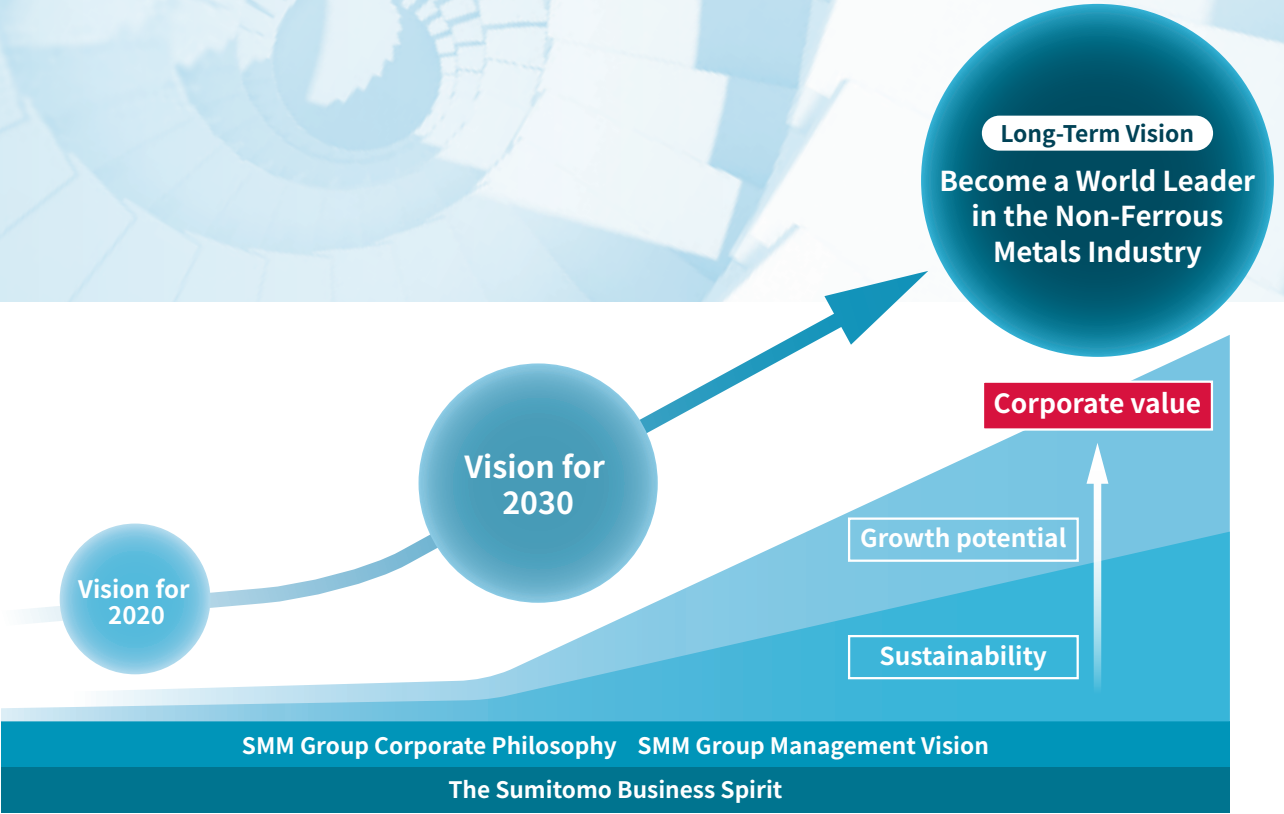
Long-Term Vision

Become a World Leader in the Non-Ferrous Metals Industry

Corporate value

Vision for 2030

Growth potential

Vision for 2020

Sustainability

SMM Group Corporate Philosophy SMM Group Management Vision

The Sumitomo Business Spirit